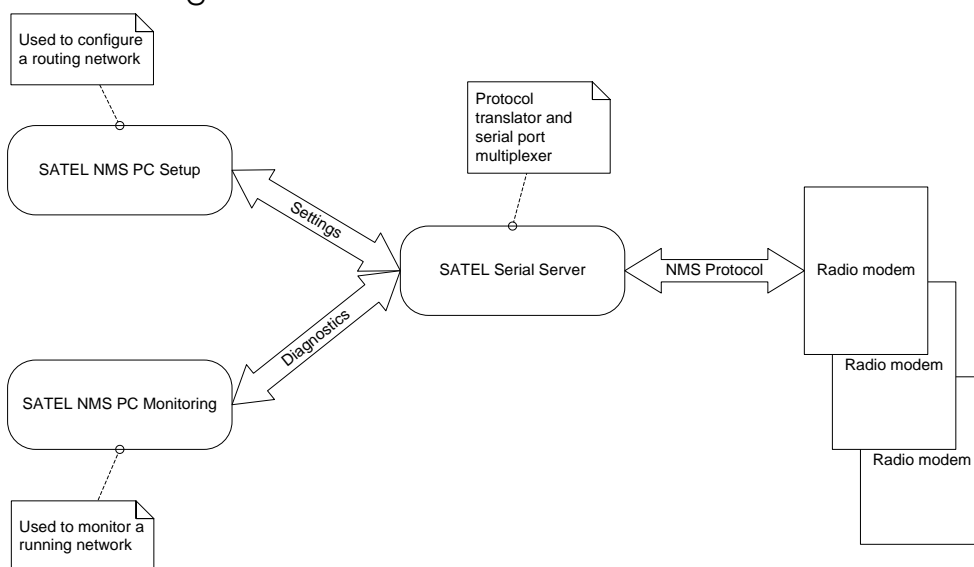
Used to configure a routing network

SATEL NMS PC Setup

Settings

Protocol translator and serial port multiplexer

SATEL Serial Server

NMS Protocol

Radio modem

Radio modem

Radio modem

Diagnostics

SATEL NMS PC Monitoring

Used to monitor a running network